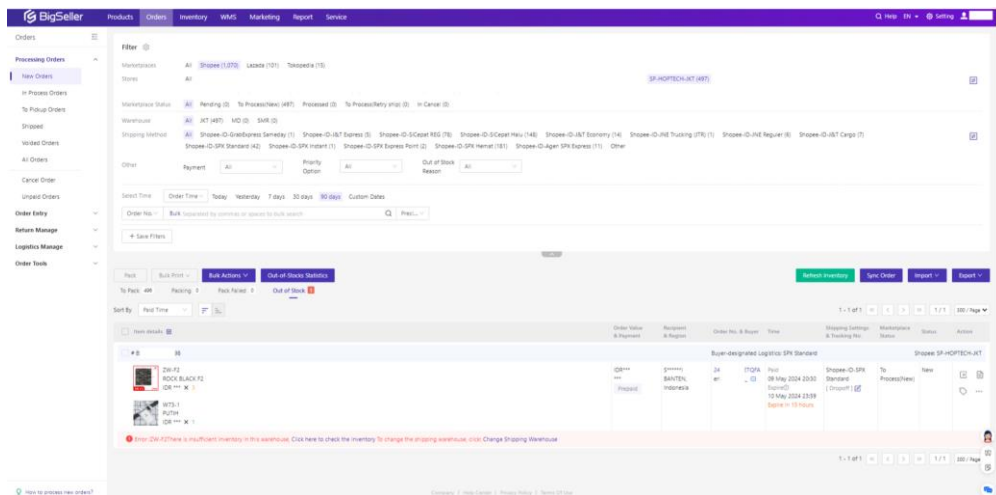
BigSeller Products Orders Inventory WMS Marketing Report Service

Help EN Setting

Orders

Processing Orders
New Orders
In Process Orders
To Pickup Orders
Shipped
Voided Orders
All Orders
Cancel Order
Unpaid Orders
Order Entry
Return Manage
Logistics Manage
Order Tools

How to process new orders?

Filter

Marketplaces All Shopee (1,073) Lazada (101) Tokopedia (15)
Stores All SP-HOPTECH-JKT (497)

Marketplace Status All Pending (0) To Process(New) (497) Processed (0) To Process(Retry ship) (0) In Cancel (0)
Warehouse All JKT (497) MD (0) SMR (0)
Shipping Method All Shopee-ID-GrabExpress Sameday (1) Shopee-ID-J&T Express (5) Shopee-ID-SiCepat REG (78) Shopee-ID-SiCepat Halu (148) Shopee-ID-J&T Economy (14) Shopee-ID-JNE Trucking (JTR) (1) Shopee-ID-JNE Reguler (6) Shopee-ID-J&T Cargo (7) Shopee-ID-SPX Standard (42) Shopee-ID-SPX Instant (1) Shopee-ID-SPX Express Point (2) Shopee-ID-SPX Hemat (181) Shopee-ID-Agen SPX Express (11) Other
Other Payment All Priority Option All Out of Stock Reason All

Select Time Order Time Today Yesterday 7 days 30 days 90 days Custom Dates
Order No. Bulk Separated by commas or spaces to bulk search Preci...
+ Save Filters

Pack Bulk Print Bulk Actions Out-of-Stocks Statistics
Refresh Inventory Sync Order Import Export
To Pack 496 Packing 1 Pack Failed 1 Out of Stock 1
Sort By Paid Time
1-1 of 1 1/1 100 / Page

Item details | Order Value & Payment | Recipient & Region | Order No. & Buyer | Time | Shipping Settings & Tracking No. | Marketplace Status | Status | Action

#8 Buyer-designated Logistics: SPX Standard Shopee: SP-HOPTECH-JKT

ZW-F2
ROCK BLACK F2
IDR *** X 1
WTS-1
PUTIH
IDR *** X 1
IDR*** Prepaid S****** BANTEN, Indonesia 24 er ITQFA Paid 08 May 2024 20:30 Expire 10 May 2024 23:59 Expire in 13 Hours Shopee-ID-SPX Standard Dropoff To Process(New) New

Error: ZW-F2There is insufficient inventory in this warehouse. Click here to check the inventory To change the shipping warehouse, click Change Shipping Warehouse

1-1 of 1 1/1 100 / Page

Company | Help Center | Privacy Notice | Terms Of Use